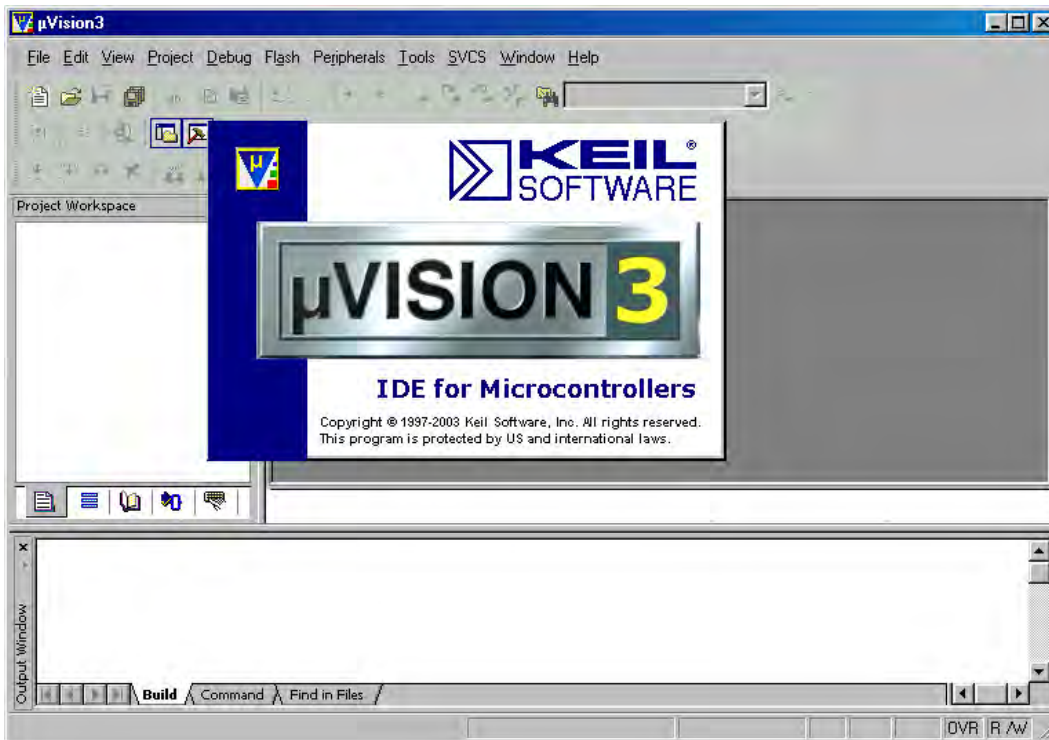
µVision3

File Edit View Project Debug Flash Peripherals Tools SVCS Window Help

Project Workspace

KEIL® SOFTWARE

µVISION 3

IDE for Microcontrollers

Copyright © 1997-2003 Keil Software, Inc. All rights reserved.
This program is protected by US and international laws.

Output Window

Build Command Find in Files

OVR R/W